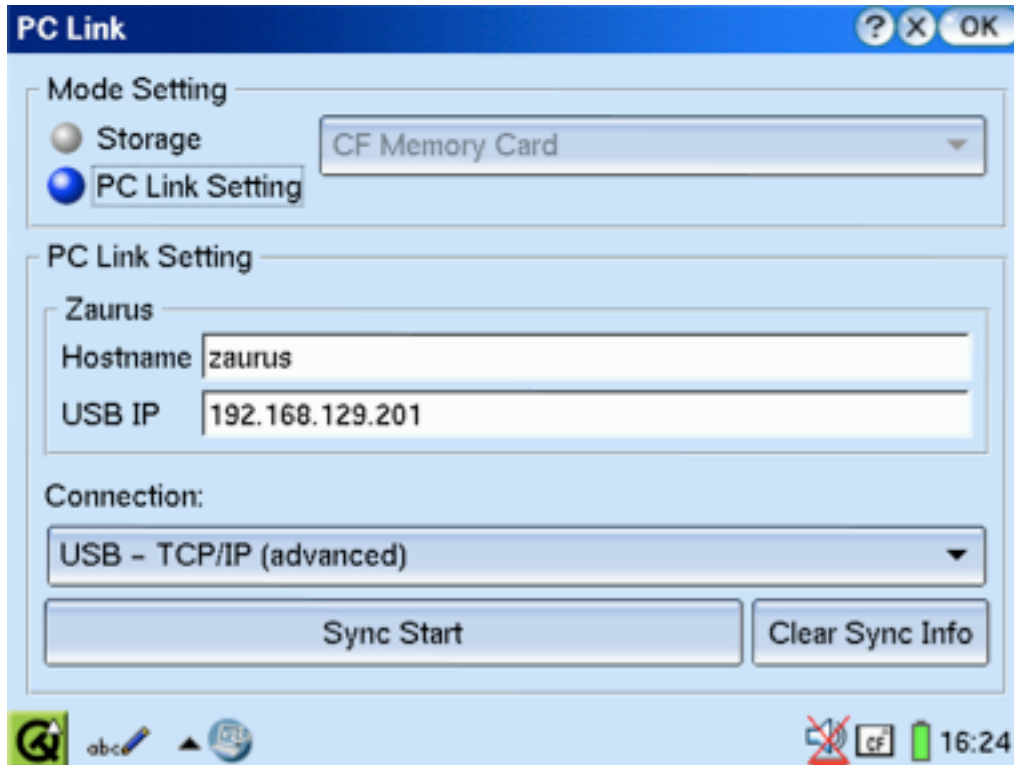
PC Link

? X OK

Mode Setting

Storage

PC Link Setting

CF Memory Card

PC Link Setting

Zaurus

Hostname zaurus

USB IP 192.168.129.201

Connection:

USB – TCP/IP (advanced)

Sync Start

Clear Sync Info

abc

CF

16:24